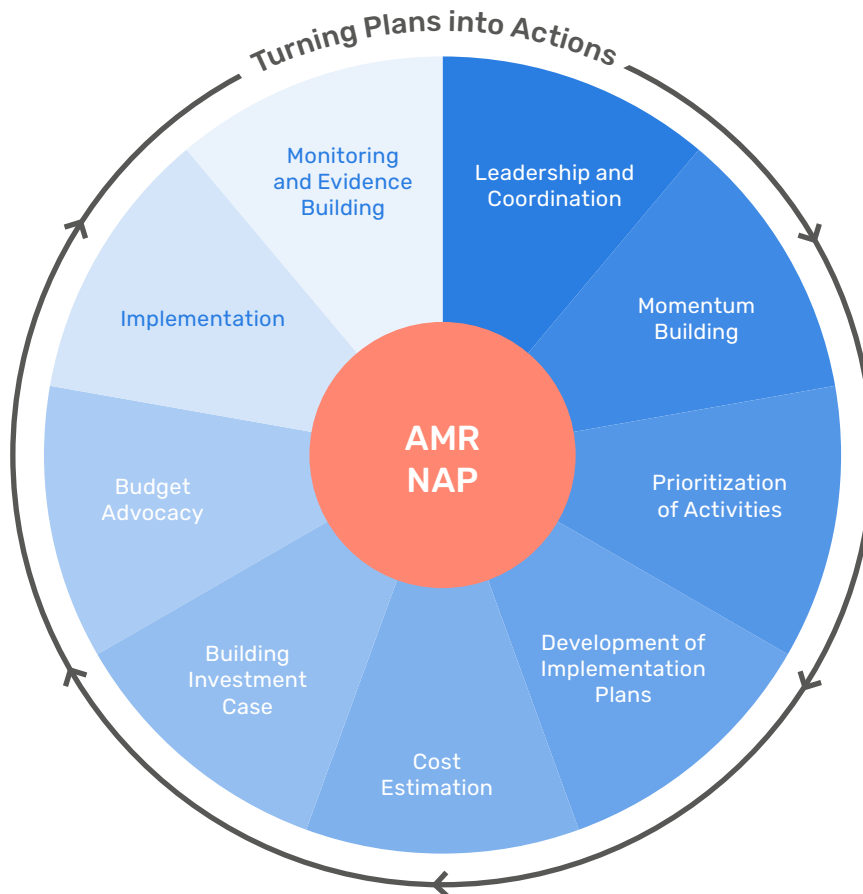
Turning Plans into Actions

AMR NAP

Leadership and Coordination

Momentum Building

Prioritization of Activities

Development of Implementation Plans

Cost Estimation

Building Investment Case

Budget Advocacy

Implementation

Monitoring and Evidence Building